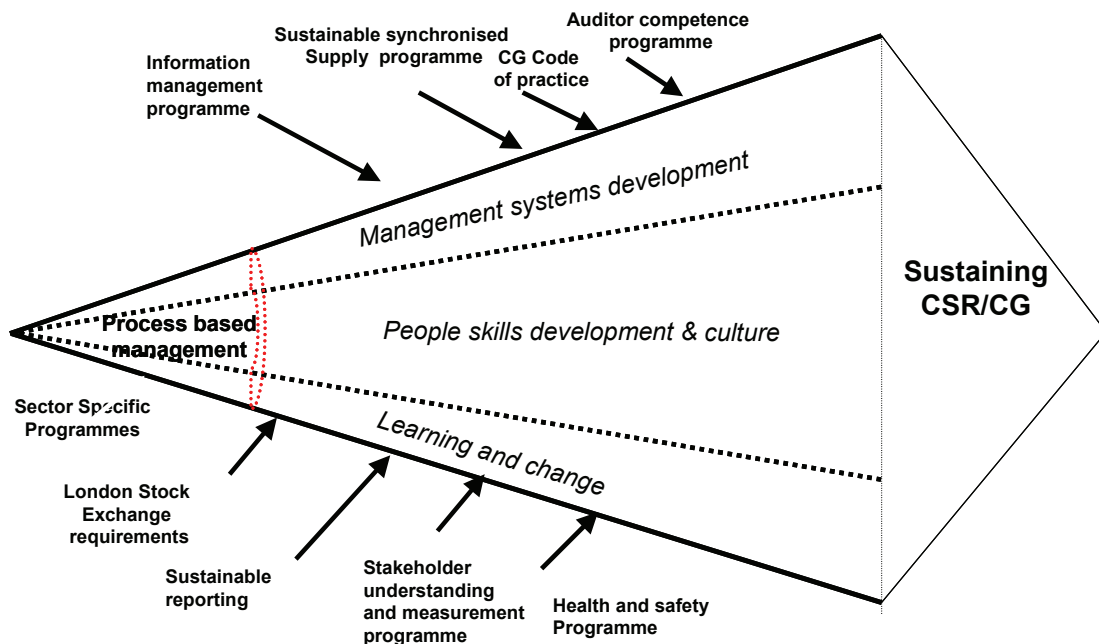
Information management programme

Sustainable synchronised Supply programme

CG Code of practice

Auditor competence programme

Management systems development

Process based management

People skills development & culture

Sustaining CSR/CG

Learning and change

Sector Specific Programmes

London Stock Exchange requirements

Sustainable reporting

Stakeholder understanding and measurement programme

Health and safety Programme